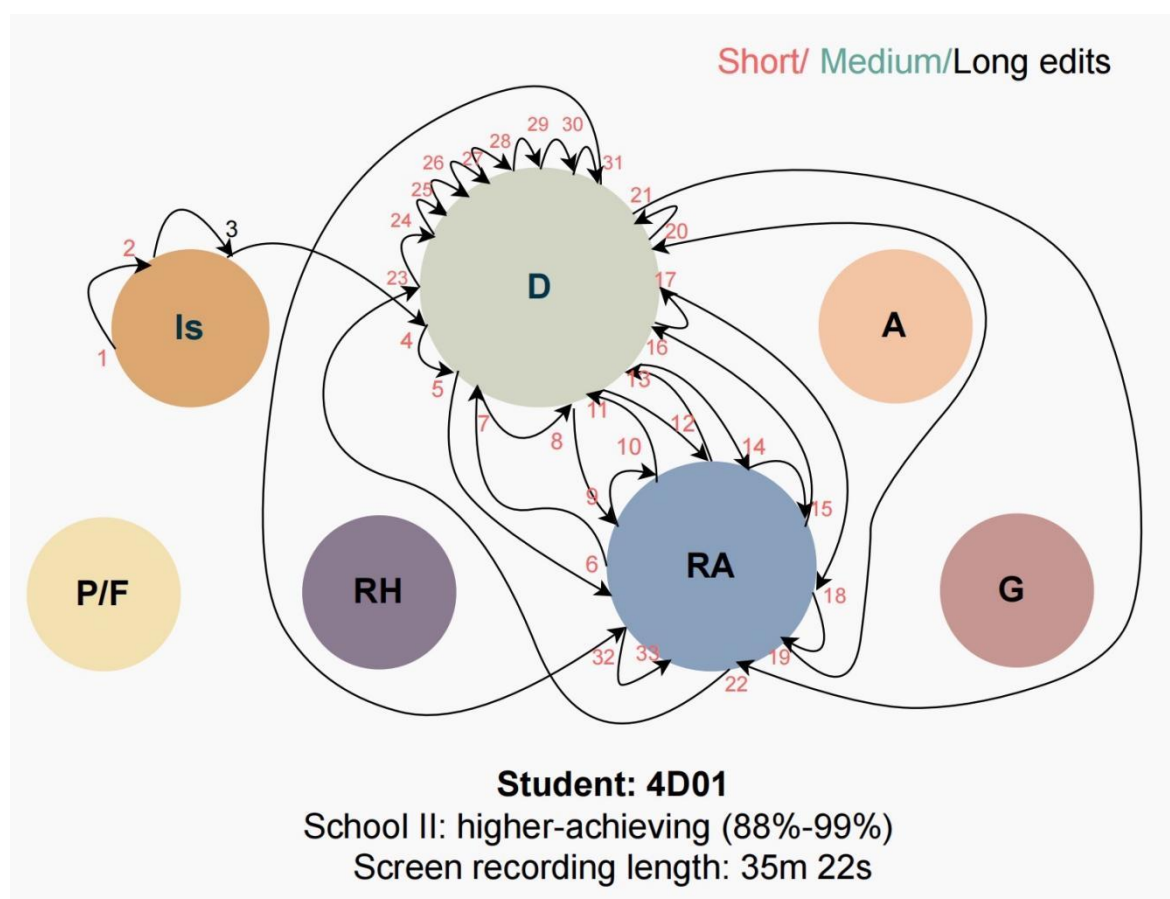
Short/ Medium/Long edits

1 2 3

Is

D

A

P/F

RH

RA

G

4 5 6 7 8 9 10 11 12 13 14 15 16 17 18 19 20 21 22 23 24 25 26 27 28 29 30 31 32 33

**Student: 4D01**
School II: higher-achieving (88%-99%)
Screen recording length: 35m 22s